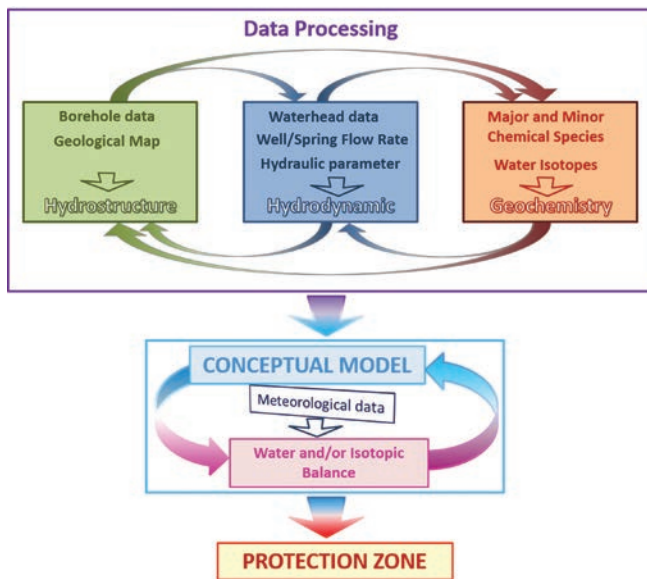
Data Processing

Borehole data
Geological Map
Hydrostructure

Waterhead data
Well/Spring Flow Rate
Hydraulic parameter
Hydrodynamic

Major and Minor Chemical Species
Water Isotopes
Geochemistry

CONCEPTUAL MODEL

Meteorological data

Water and/or Isotopic Balance

PROTECTION ZONE